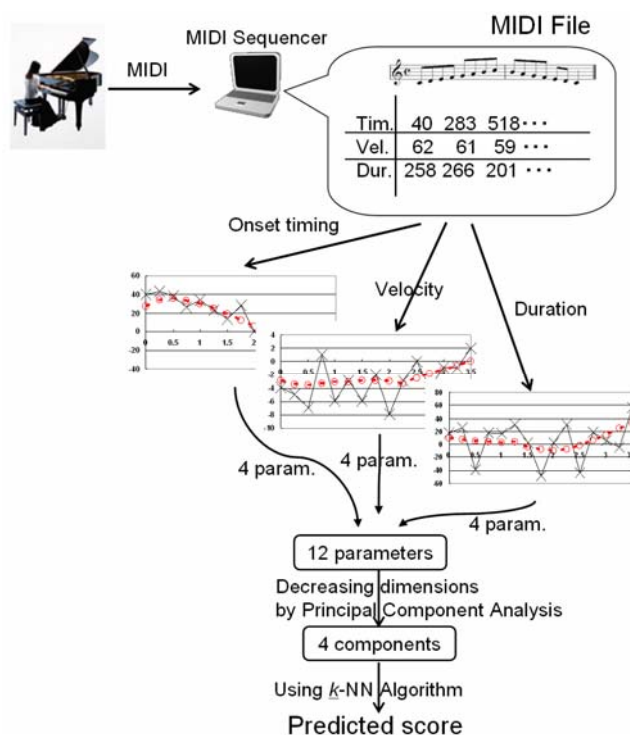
MIDI File

MIDI Sequencer

MIDI

| Tim. | 40 283 518・・・ |
|---|---|
| Vel. | 62 61 59・・・ |
| Dur. | 258 266 201・・・ |

Onset timing

Velocity

Duration

60
40
20
0
-20
-40
0 0.5 1 1.5 2

4
2
0
-2
-4
-6
-8
-10
0 0.5 1 1.5 2 2.5 3 3.5

80
60
40
20
0
-20
-40
-60
0 0.5 1 1.5 2 2.5 3

4 param.

4 param.

4 param.

12 parameters

Decreasing dimensions by Principal Component Analysis

4 components

Using $\underline{k}$-NN Algorithm

Predicted score